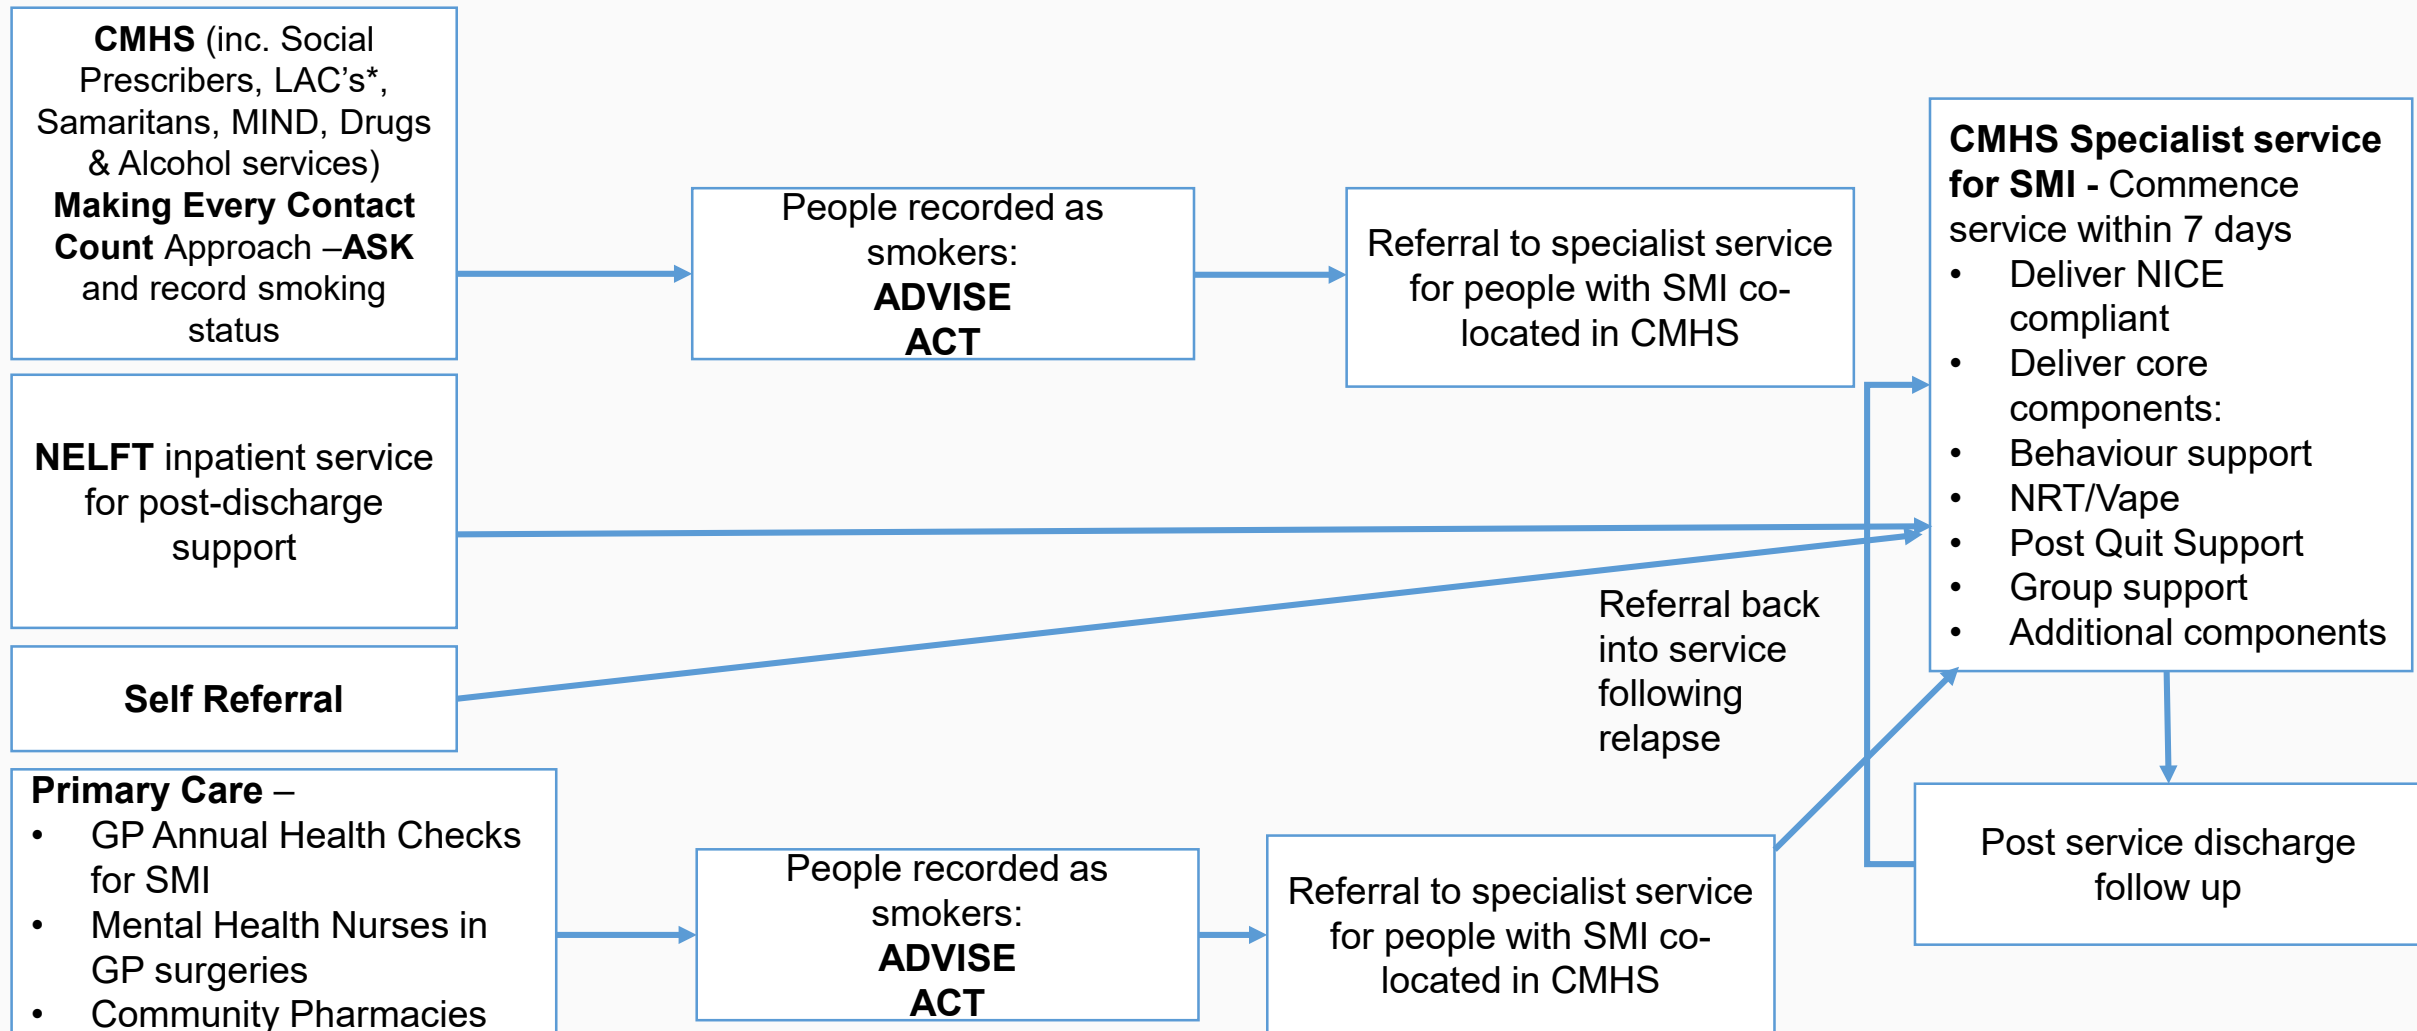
**CMHS** (inc. Social Prescribers, LAC's*, Samaritans, MIND, Drugs & Alcohol services) **Making Every Contact Count** Approach –**ASK** and record smoking status

People recorded as smokers:
**ADVISE**
**ACT**

Referral to specialist service for people with SMI co-located in CMHS

**CMHS Specialist service for SMI -** Commence service within 7 days
- Deliver NICE compliant
- Deliver core components:
- Behaviour support
- NRT/Vape
- Post Quit Support
- Group support
- Additional components

**NELFT** inpatient service for post-discharge support

**Self Referral**

Referral back into service following relapse

**Primary Care** –
- GP Annual Health Checks for SMI
- Mental Health Nurses in GP surgeries
- Community Pharmacies

People recorded as smokers:
**ADVISE**
**ACT**

Referral to specialist service for people with SMI co-located in CMHS

Post service discharge follow up